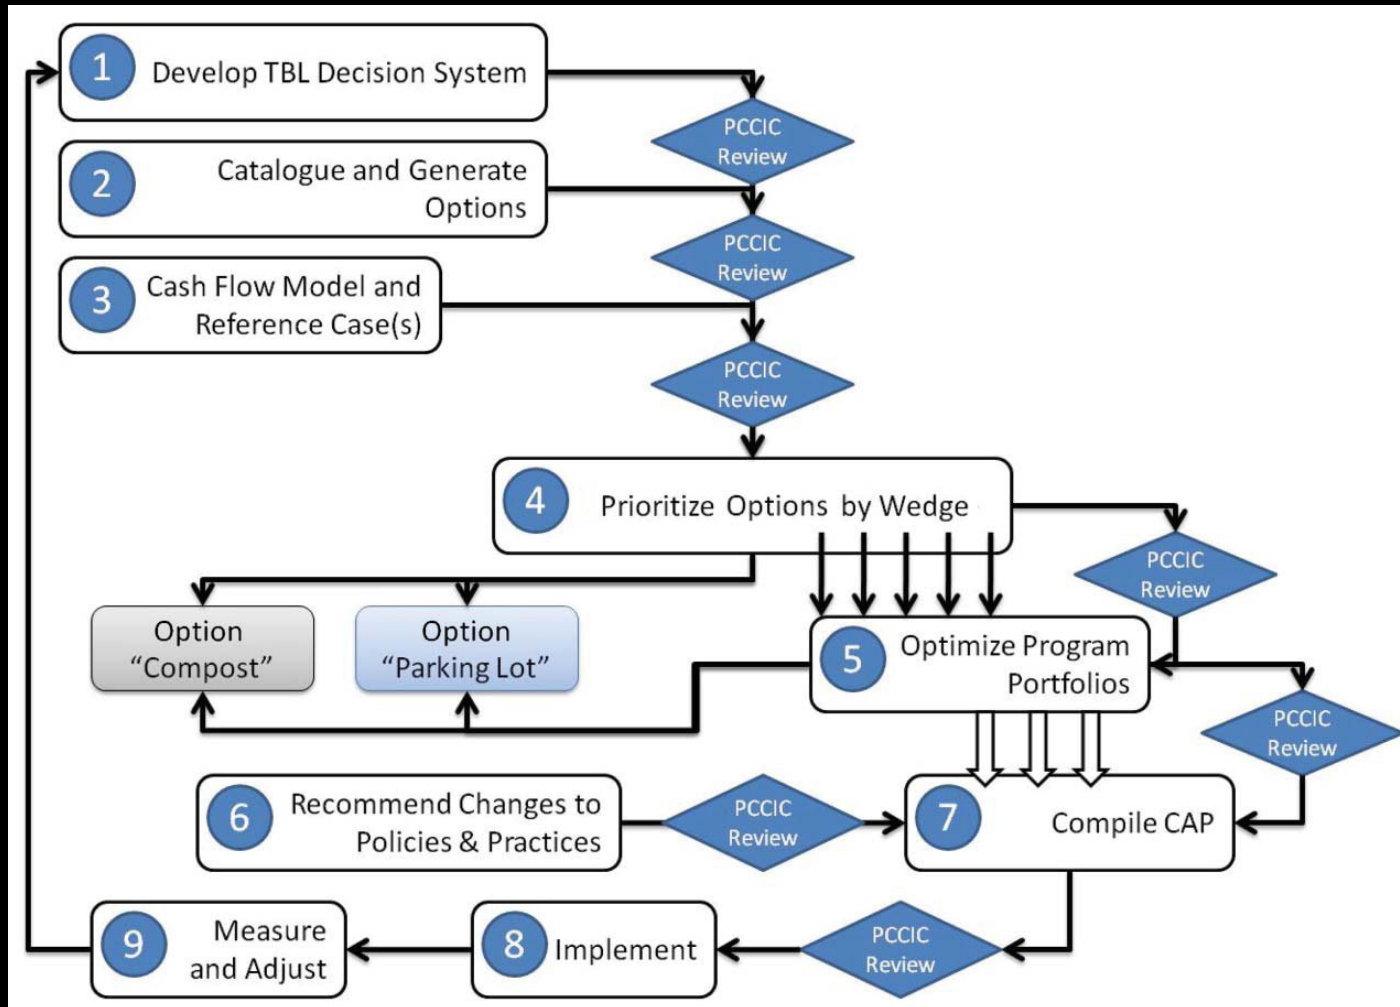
1 Develop TBL Decision System

PCCIC Review

2 Catalogue and Generate Options

PCCIC Review

3 Cash Flow Model and Reference Case(s)

PCCIC Review

4 Prioritize Options by Wedge

PCCIC Review

Option "Compost"

Option "Parking Lot"

5 Optimize Program Portfolios

PCCIC Review

6 Recommend Changes to Policies & Practices

PCCIC Review

7 Compile CAP

9 Measure and Adjust

8 Implement

PCCIC Review